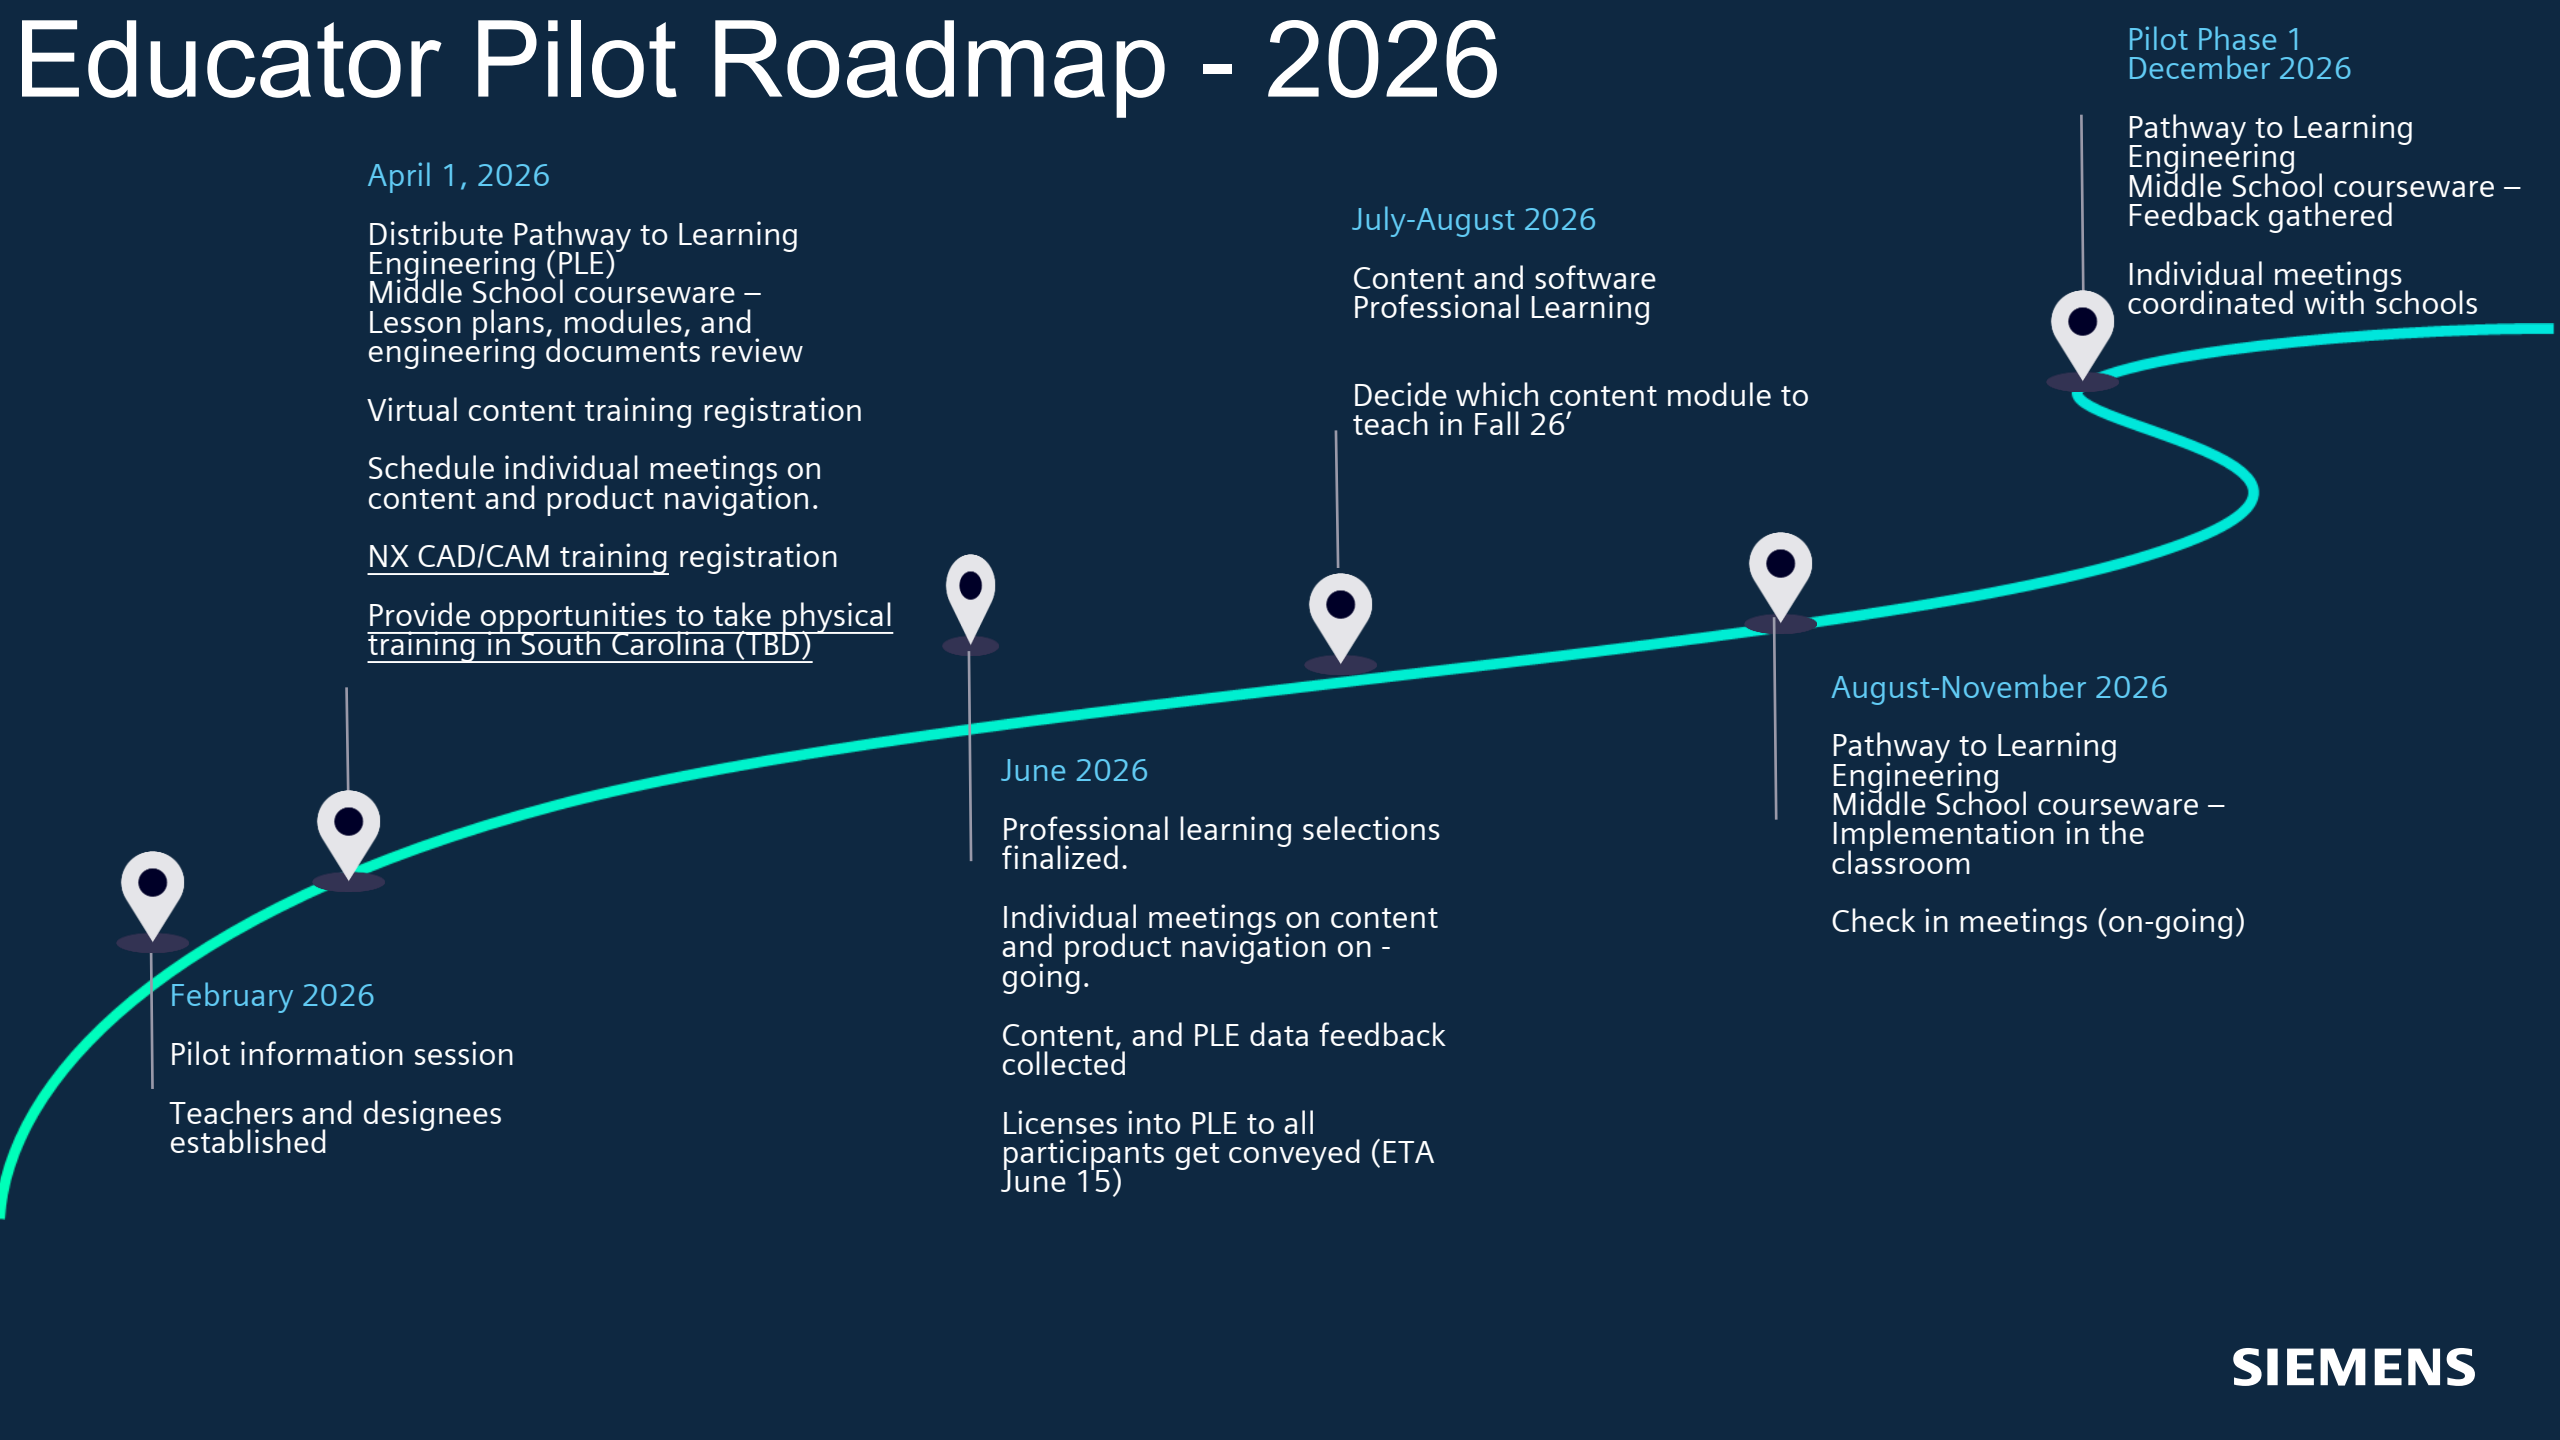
Educator Pilot Roadmap - 2026

February 2026

Pilot information session

Teachers and designees established

April 1, 2026

Distribute Pathway to Learning Engineering (PLE) Middle School courseware – Lesson plans, modules, and engineering documents review

Virtual content training registration

Schedule individual meetings on content and product navigation.

NX CAD/CAM training registration

Provide opportunities to take physical training in South Carolina (TBD)

June 2026

Professional learning selections finalized.

Individual meetings on content and product navigation on -going.

Content, and PLE data feedback collected

Licenses into PLE to all participants get conveyed (ETA June 15)

July-August 2026

Content and software Professional Learning

Decide which content module to teach in Fall 26’

August-November 2026

Pathway to Learning Engineering Middle School courseware – Implementation in the classroom

Check in meetings (on-going)

Pilot Phase 1
December 2026

Pathway to Learning Engineering Middle School courseware – Feedback gathered

Individual meetings coordinated with schools

SIEMENS